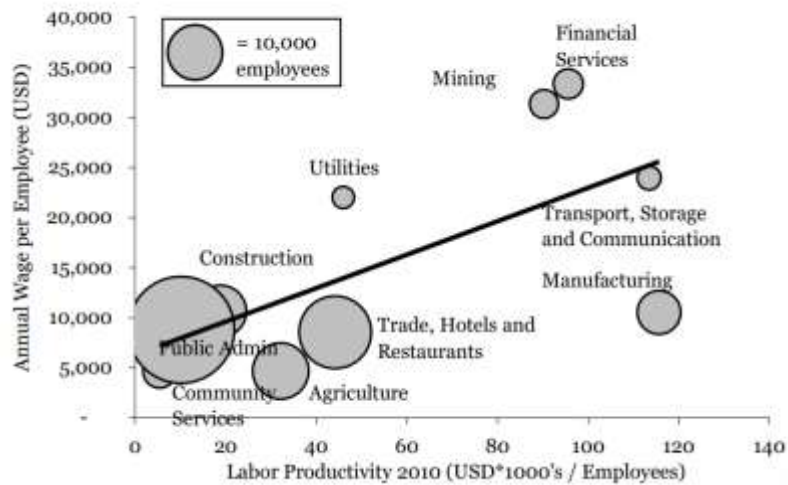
= 10,000 employees

Financial Services

Mining

Utilities

Transport, Storage and Communication

Construction

Manufacturing

Trade, Hotels and Restaurants

Public Admin

Community Services

Agriculture

Annual Wage per Employee (USD)

40,000
35,000
30,000
25,000
20,000
15,000
10,000
5,000
-

0 20 40 60 80 100 120 140

Labor Productivity 2010 (USD*1000's / Employees)